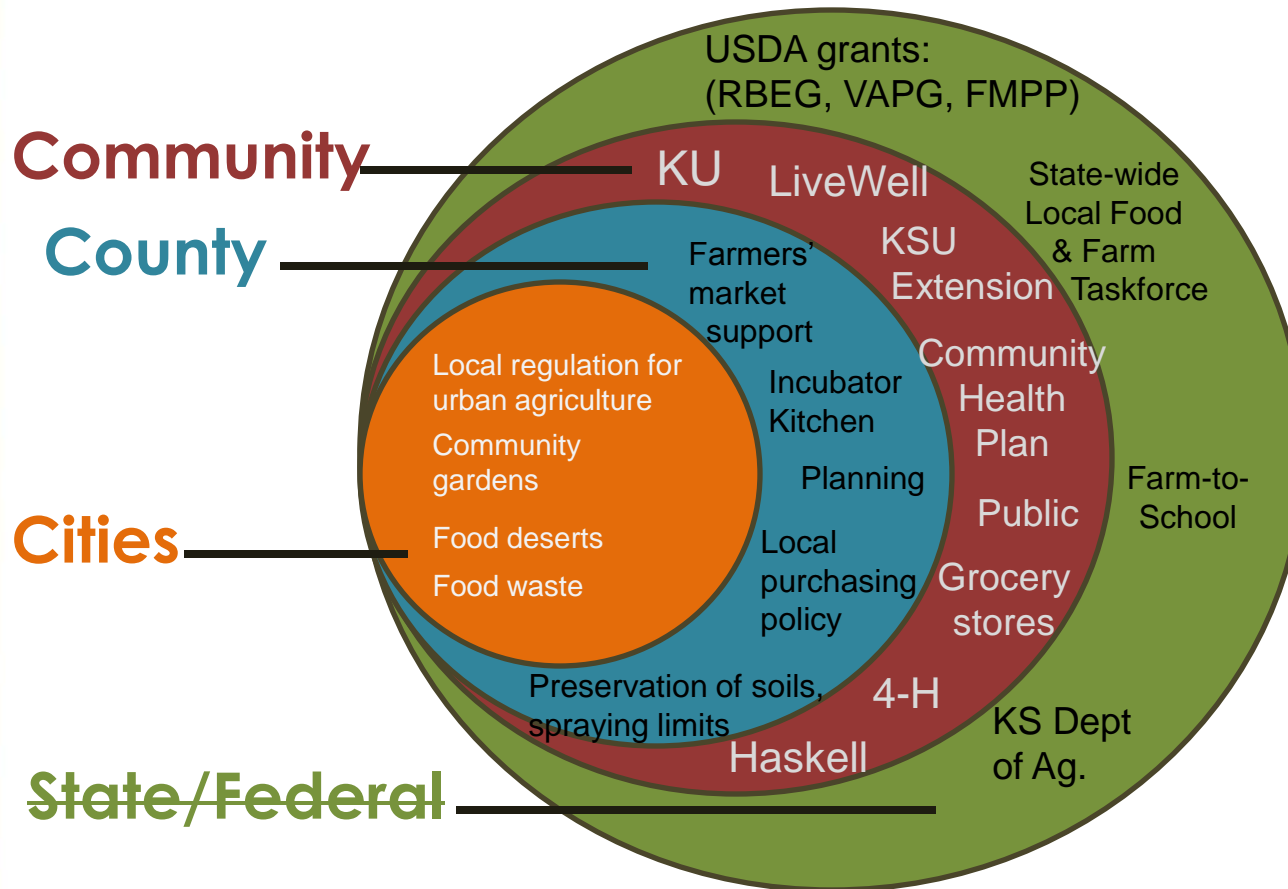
Community

County

Cities

State/Federal

USDA grants: (RBEG, VAPG, FMPP)

State-wide Local Food & Farm Taskforce

Farm-to-School

KS Dept of Ag.

KU

LiveWell

KSU Extension

Community Health Plan

Public

Grocery stores

4-H

Haskell

Farmers' market support

Incubator Kitchen

Planning

Local purchasing policy

Preservation of soils, spraying limits

Local regulation for urban agriculture

Community gardens

Food deserts

Food waste